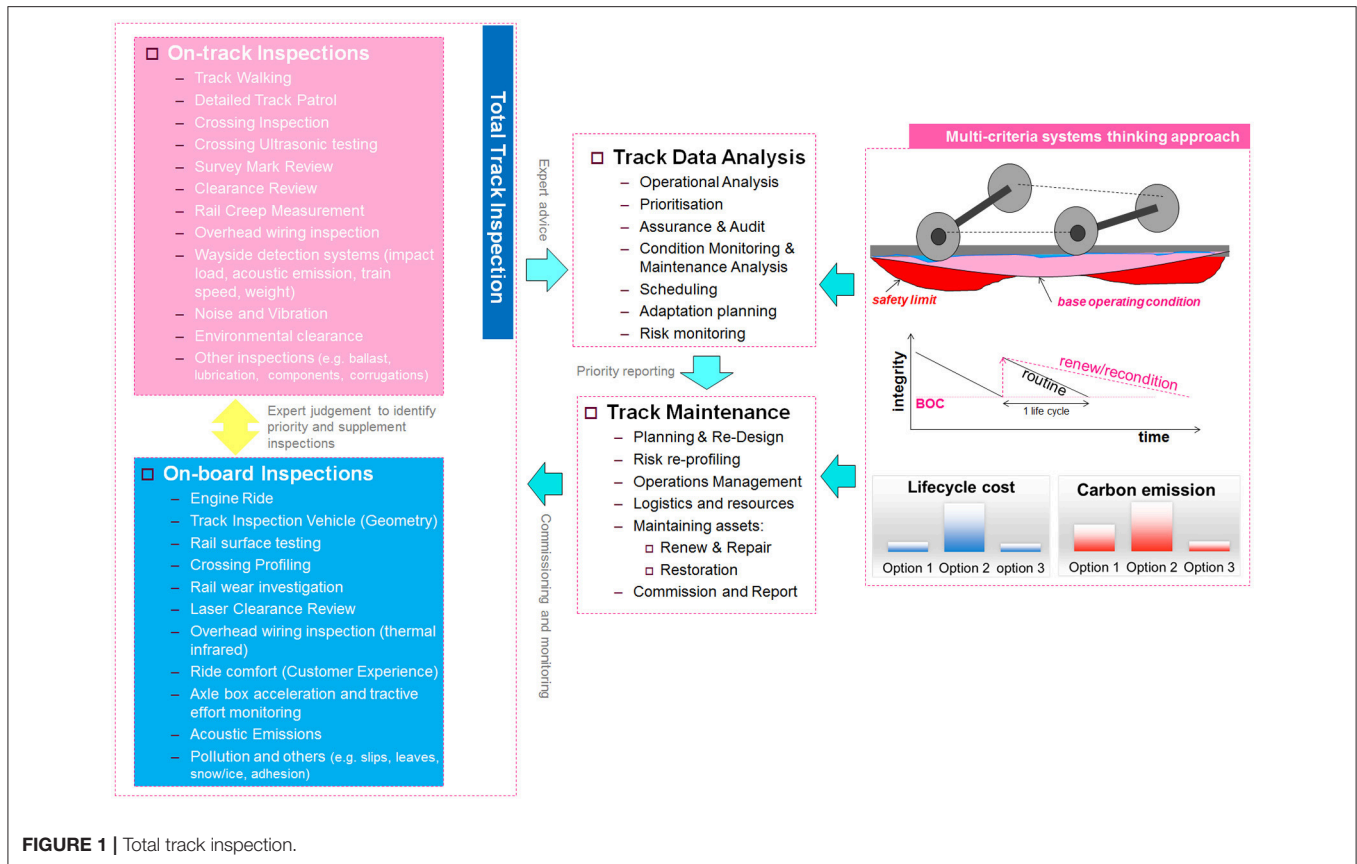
□ On-track Inspections
– Track Walking
– Detailed Track Patrol
– Crossing Inspection
– Crossing Ultrasonic testing
– Survey Mark Review
– Clearance Review
– Rail Creep Measurement
– Overhead wiring inspection
– Wayside detection systems (impact load, acoustic emission, train speed, weight)
– Noise and Vibration
– Environmental clearance
– Other inspections (e.g. ballast, lubrication, components, corrugations)

Total Track Inspection

Expert judgement to identify priority and supplement inspections

□ On-board Inspections
– Engine Ride
– Track Inspection Vehicle (Geometry)
– Rail surface testing
– Crossing Profiling
– Rail wear investigation
– Laser Clearance Review
– Overhead wiring inspection (thermal infrared)
– Ride comfort (Customer Experience)
– Axle box acceleration and tractive effort monitoring
– Acoustic Emissions
– Pollution and others (e.g. slips, leaves, snow/ice, adhesion)

Expert advice

□ Track Data Analysis
– Operational Analysis
– Prioritisation
– Assurance & Audit
– Condition Monitoring & Maintenance Analysis
– Scheduling
– Adaptation planning
– Risk monitoring

Priority reporting

□ Track Maintenance
– Planning & Re-Design
– Risk re-profiling
– Operations Management
– Logistics and resources
– Maintaining assets:
□ Renew & Repair
□ Restoration
– Commission and Report

Commissioning and monitoring

Multi-criteria systems thinking approach

safety limit
base operating condition

integrity
renew/recondition
routine
BOC
1 life cycle
time

Lifecycle cost
Option 1 Option 2 option 3

Carbon emission
Option 1 Option 2 Option 3

FIGURE 1 | Total track inspection.